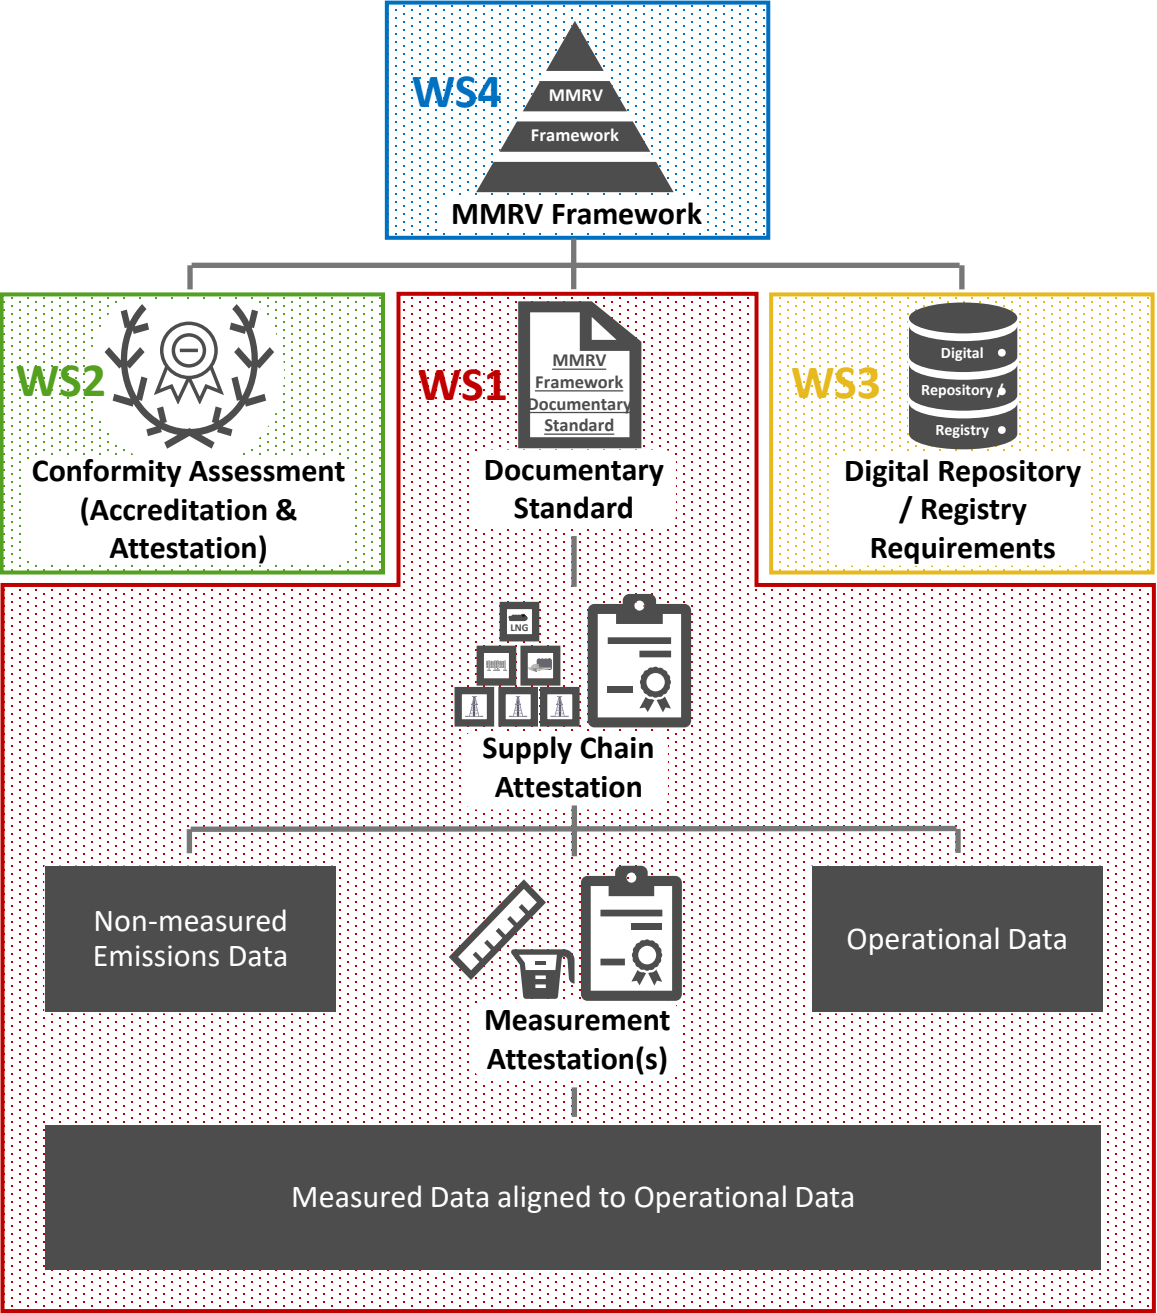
WS4

MMRV

Framework

MMRV Framework

WS2

Conformity Assessment (Accreditation & Attestation)

WS1

MMRV Framework Documentary Standard

Documentary Standard

WS3

Digital

Repository

Registry

Digital Repository / Registry Requirements

LNG

Supply Chain Attestation

Non-measured Emissions Data

Measurement Attestation(s)

Operational Data

Measured Data aligned to Operational Data